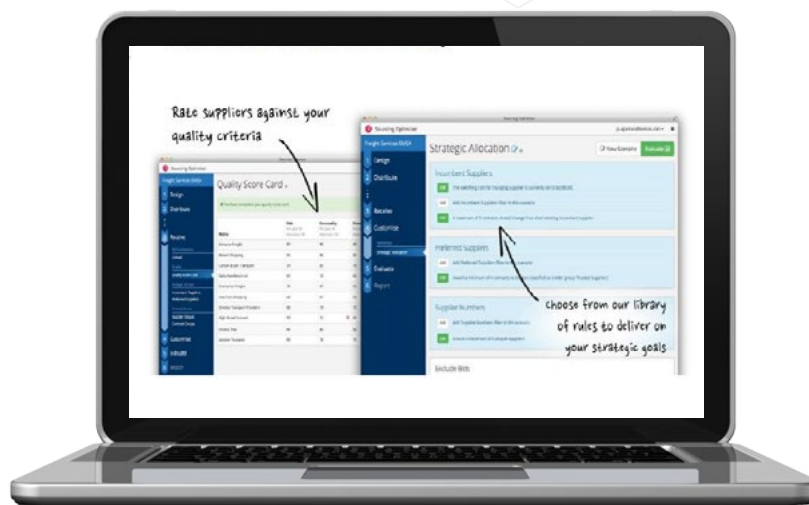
Rate suppliers against your quality criteria

Sourcing Optimizer

Quality Score Card

Design
Distribute
Receive
Customise
Evaluate
Report

Sourcing Optimizer

Strategic Allocation

Evaluate

Incumbent Suppliers

Preferred Suppliers

Supplier Numbers

Exclude Bids

Choose from our library of rules to deliver on your strategic goals